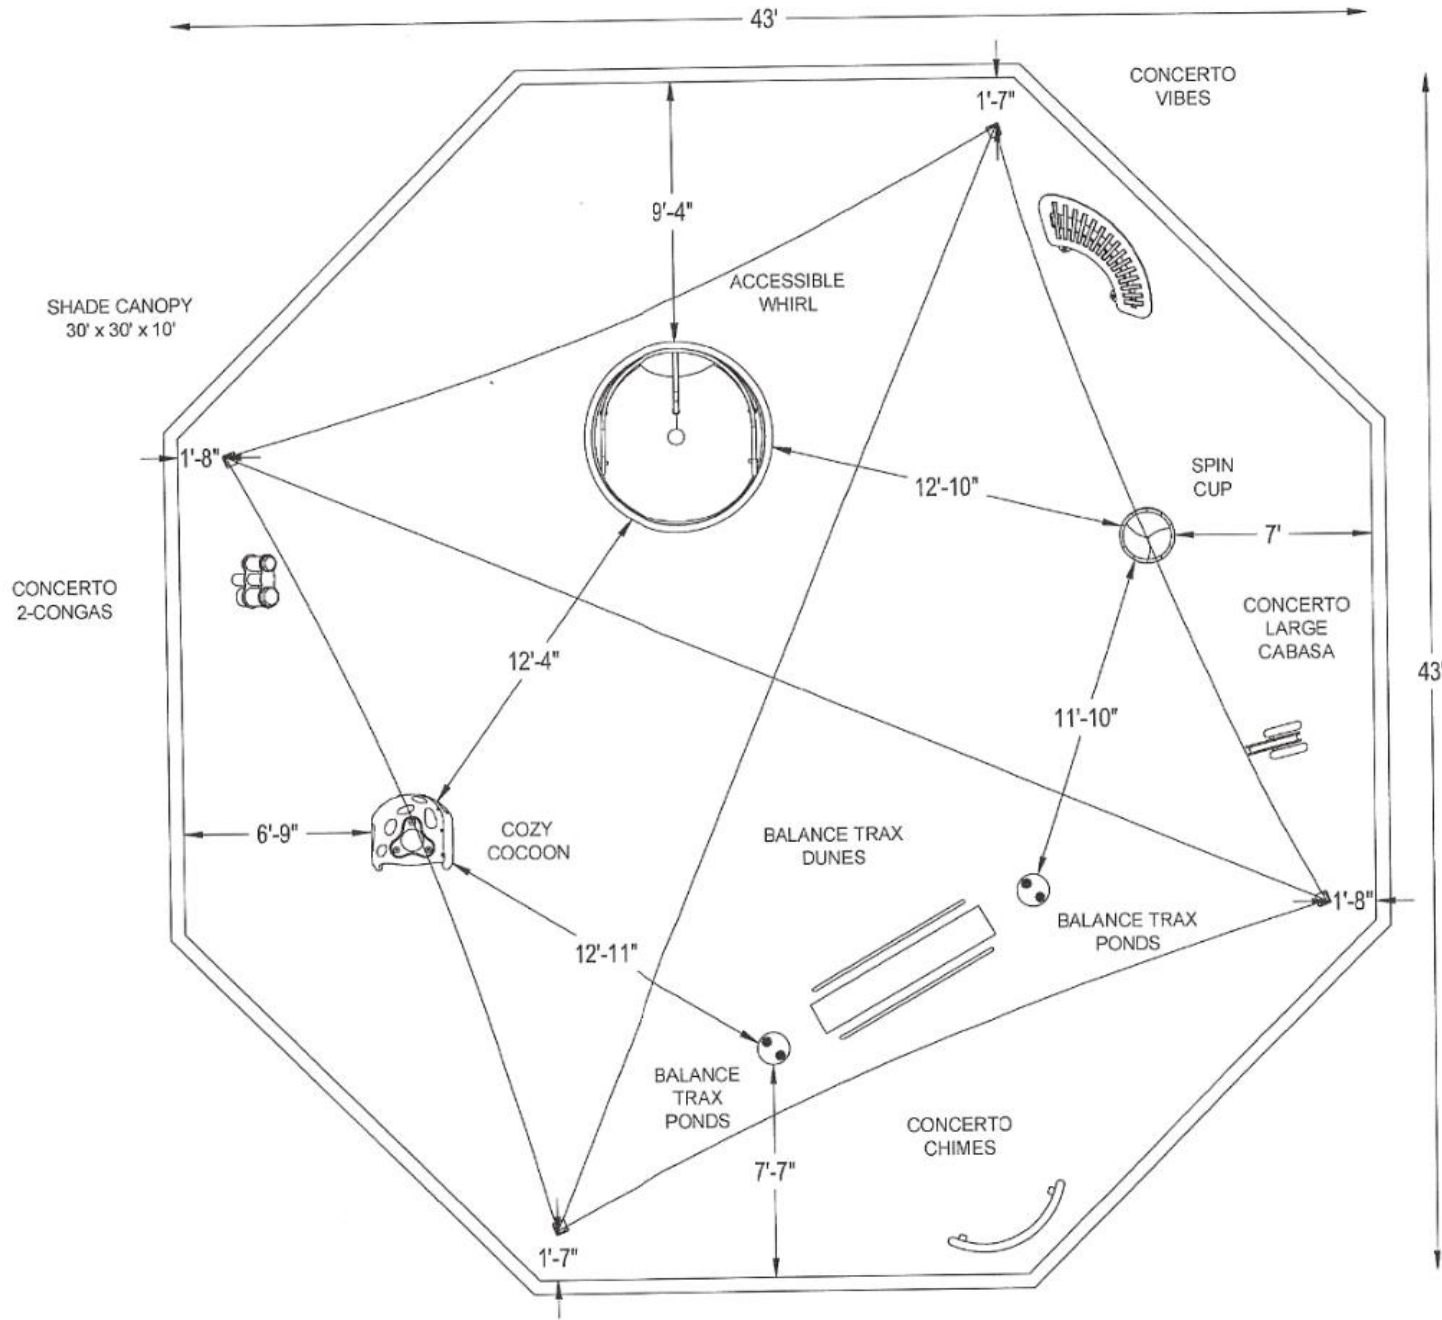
43'

1'-7"

CONCERTO VIBES

9'-4"

ACCESSIBLE WHIRL

SHADE CANOPY 30' x 30' x 10'

43'

1'-8"

12'-10"

SPIN CUP

7'

CONCERTO 2-CONGAS

CONCERTO LARGE CABASA

12'-4"

11'-10"

6'-9"

COZY COCOON

BALANCE TRAX DUNES

1'-8"

BALANCE TRAX PONDS

12'-11"

BALANCE TRAX PONDS

CONCERTO CHIMES

7'-7"

1'-7"